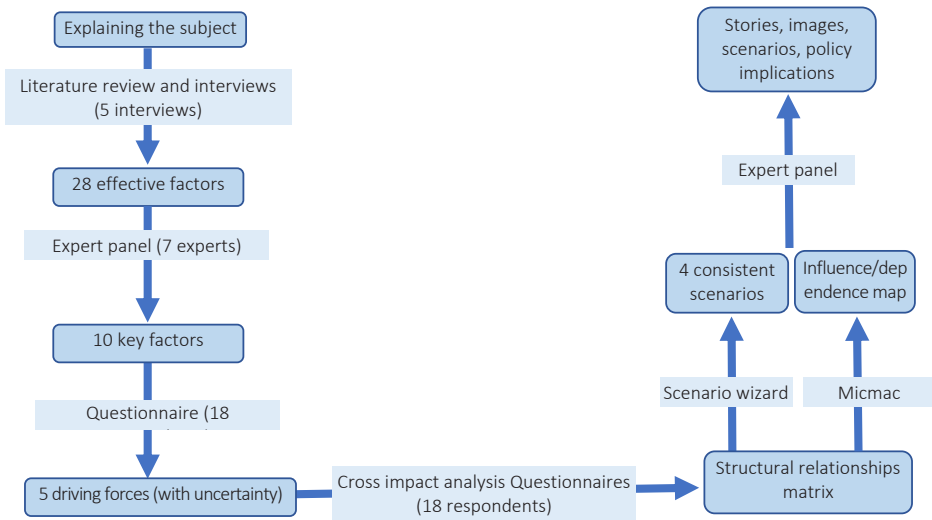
Explaining the subject

Literature review and interviews (5 interviews)

28 effective factors

Expert panel (7 experts)

10 key factors

Questionnaire (18 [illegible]

5 driving forces (with uncertainty)

Cross impact analysis Questionnaires (18 respondents)

Structural relationships matrix

Scenario wizard

Micmac

4 consistent scenarios

Influence/dependence map

Expert panel

Stories, images, scenarios, policy implications